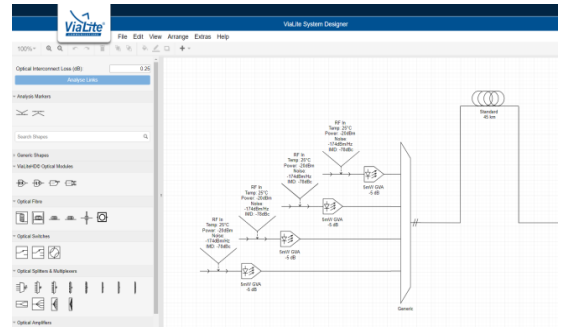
ViaLite

ViaLite System Designer

File Edit View Arrange Extras Help

100%

Optical Interconnect Loss (dB) 0.26

Analyse Links

Analysis Markers

Search Shapes

Generic Shapes

ViaLiteHD® Optical Modules

Optical Fibre

Optical Switches

Optical Splitters & Multiplexers

Optical Amplifiers

Standard
40 km

RF In
Temp: 25°C
Power: -25dBm
Noise: -174dBm/Hz
IMD: -78dBc

5mW GVA
-6 dB

RF In
Temp: 25°C
Power: -25dBm
Noise: -174dBm/Hz
IMD: -78dBc

5mW GVA
-6 dB

RF In
Temp: 25°C
Power: -25dBm
Noise: -174dBm/Hz
IMD: -78dBc

5mW GVA
-6 dB

RF In
Temp: 25°C
Power: -25dBm
Noise: -174dBm/Hz
IMD: -78dBc

5mW GVA
-6 dB

Generic